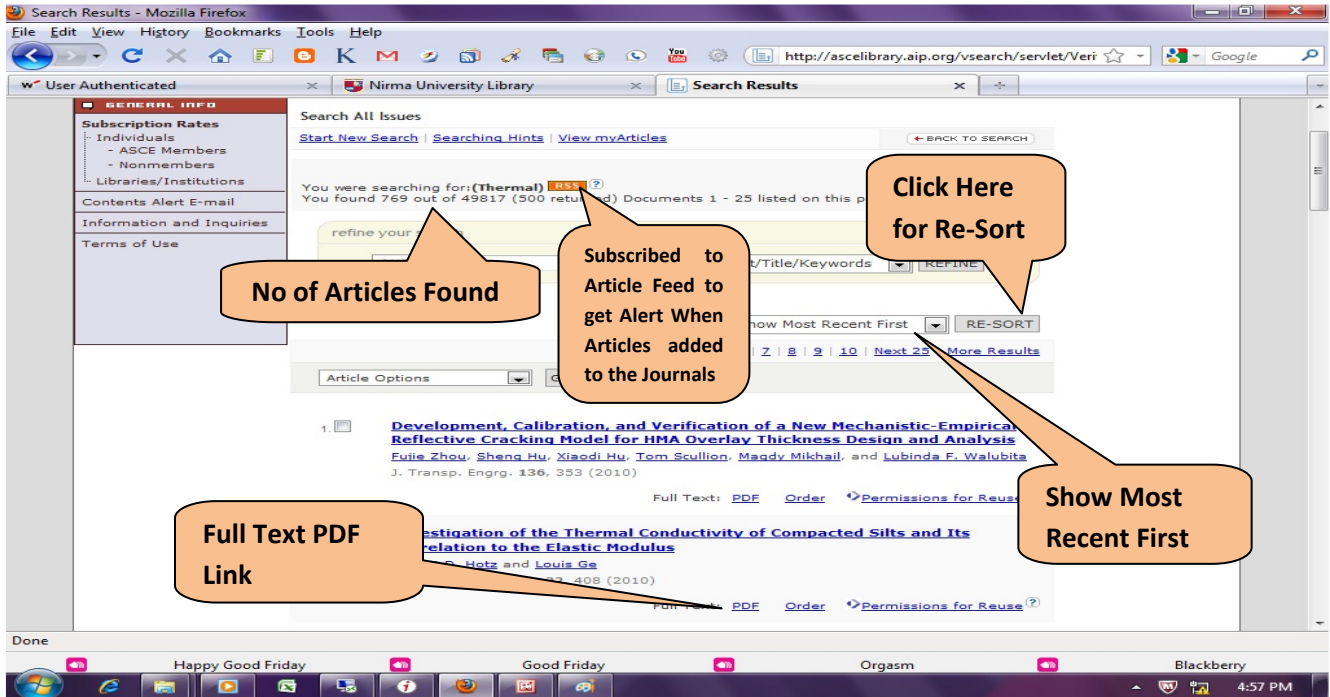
Search Results - Mozilla Firefox

File Edit View History Bookmarks Tools Help

http://ascelibrary.aip.org/vsearch/servlet/Veri

Google

User Authenticated | Nirma University Library | Search Results

GENERAL INFO

Subscription Rates
Individuals
- ASCE Members
- Nonmembers
Libraries/Institutions

Contents Alert E-mail

Information and Inquiries

Terms of Use

Search All Issues

Start New Search | Searching Hints | View myArticles

← BACK TO SEARCH

You were searching for: (Thermal) RSS ?
You found 769 out of 49817 (500 retur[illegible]d) Documents 1 - 25 listed on this p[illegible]

refine your s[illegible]

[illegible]t/Title/Keywords REFINE

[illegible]how Most Recent First RE-SORT

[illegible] | 7 | 8 | 9 | 10 | Next 25 | More Results

Article Options G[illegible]

1. Development, Calibration, and Verification of a New Mechanistic-Empirical Reflective Cracking Model for HMA Overlay Thickness Design and Analysis
Fujie Zhou, Sheng Hu, Xiaodi Hu, Tom Scullion, Magdy Mikhail, and Lubinda F. Walubita
J. Transp. Engrg. 136, 353 (2010)

Full Text: PDF Order Permissions for Reuse

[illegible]estigation of the Thermal Conductivity of Compacted Silts and Its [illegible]relation to the Elastic Modulus
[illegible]D. Hotz and Louis Ge
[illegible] 408 (2010)

Full Text: PDF Order Permissions for Reuse ?

Click Here for Re-Sort

Subscribed to Article Feed to get Alert When Articles added to the Journals

No of Articles Found

Show Most Recent First

Full Text PDF Link

Done

Happy Good Friday | Good Friday | Orgasm | Blackberry

4:57 PM